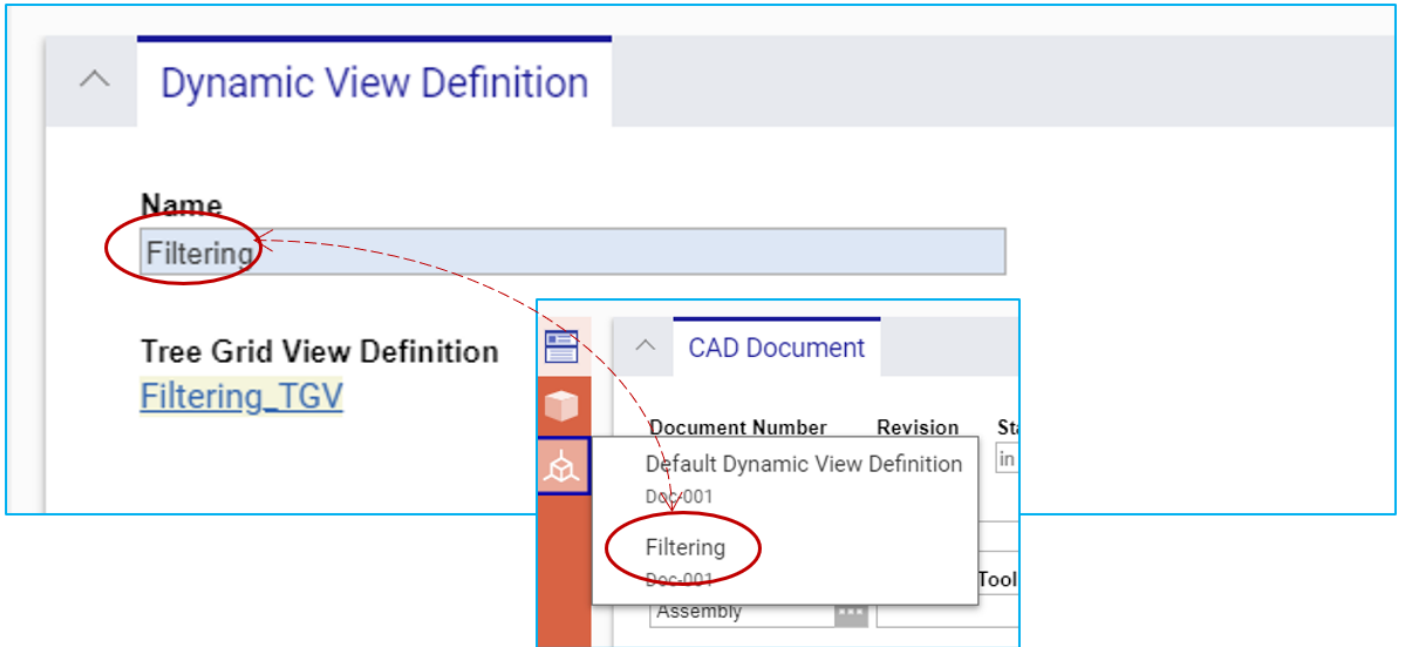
Dynamic View Definition

Name

Filtering

Tree Grid View Definition

Filtering_TGV

CAD Document

Document Number

Revision

Sta

in

Default Dynamic View Definition

Doc-001

Filtering

Doc-001

Tool

Assembly